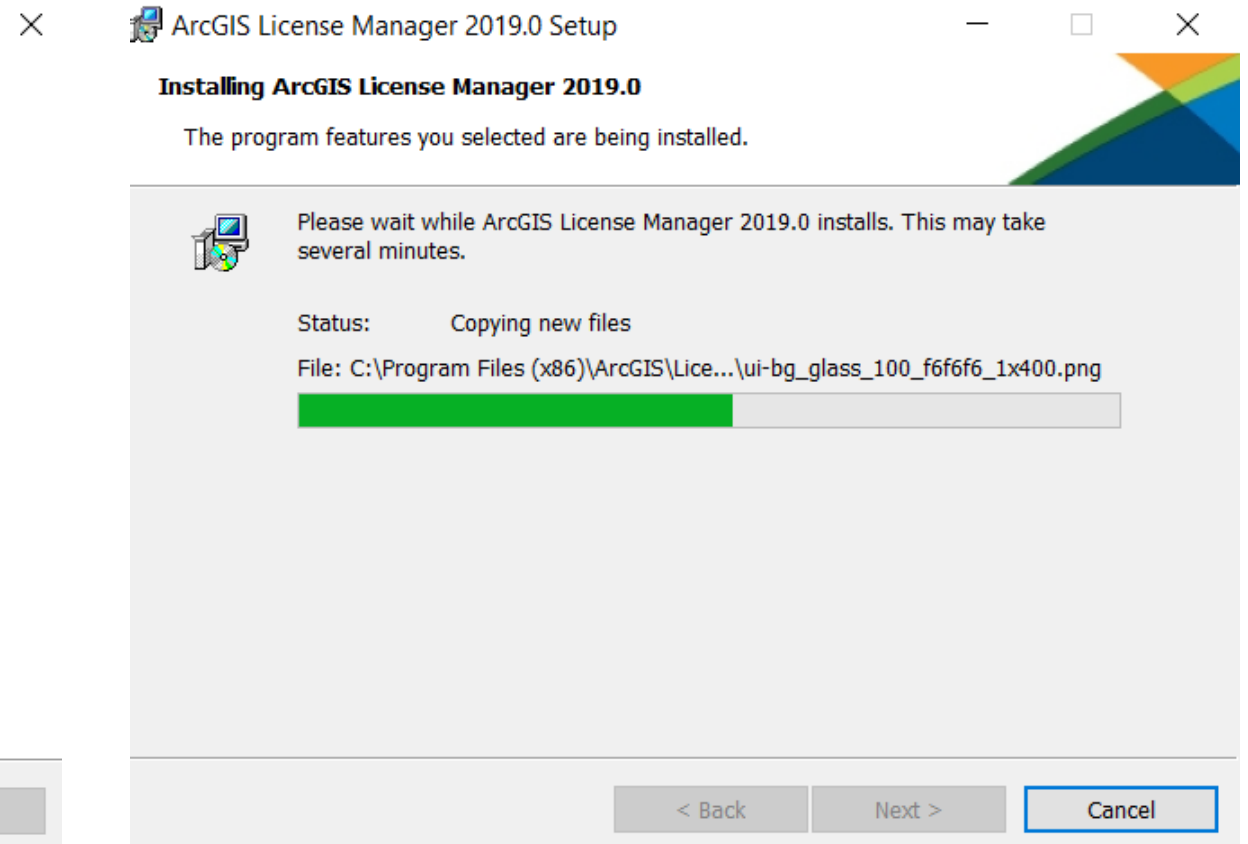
ArcGIS License Manager 2019.0 Setup

Installing ArcGIS License Manager 2019.0

The program features you selected are being installed.

Please wait while ArcGIS License Manager 2019.0 installs. This may take several minutes.

Status: Copying new files

File: C:\Program Files (x86)\ArcGIS\Lice...\ui-bg_glass_100_f6f6f6_1x400.png

< Back Next > Cancel